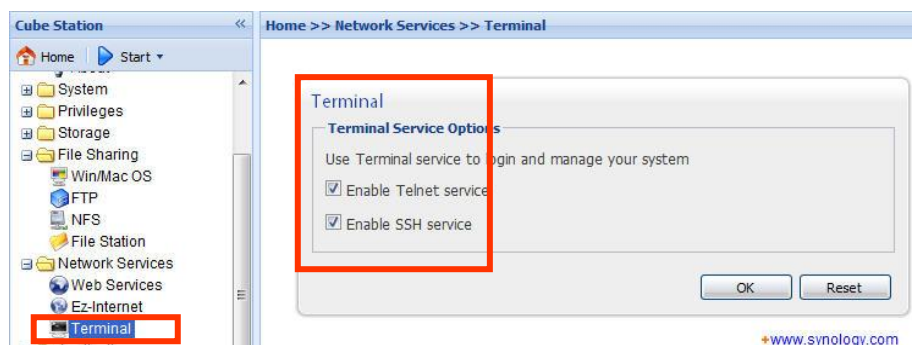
Cube Station

Home | Start

System
Privileges
Storage
File Sharing
Win/Mac OS
FTP
NFS
File Station
Network Services
Web Services
Ez-Internet
Terminal

Home >> Network Services >> Terminal

Terminal

Terminal Service Options

Use Terminal service to login and manage your system

Enable Telnet service

Enable SSH service

OK

Reset

+www.synology.com